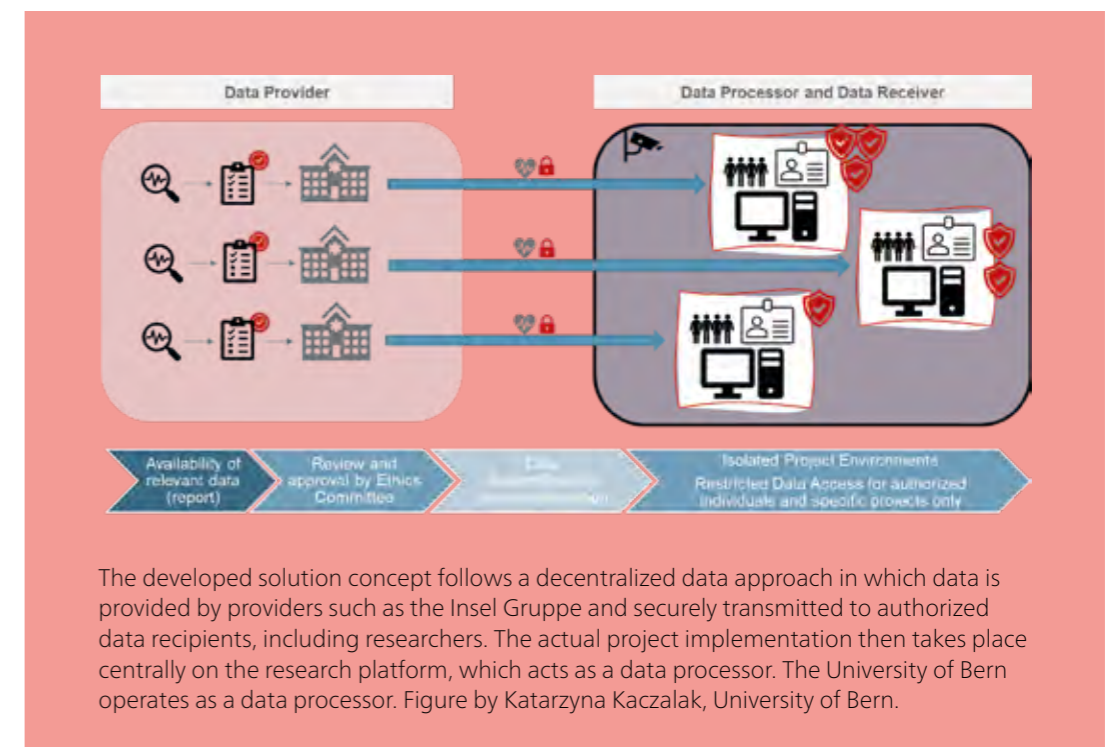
Data Provider

Data Processor and Data Receiver

Availability of relevant data (report)

Review and approval by Ethics Committee

Data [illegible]

Isolated Project Environments

Restricted Data Access for authorized individuals and specific projects only

The developed solution concept follows a decentralized data approach in which data is provided by providers such as the Insel Gruppe and securely transmitted to authorized data recipients, including researchers. The actual project implementation then takes place centrally on the research platform, which acts as a data processor. The University of Bern operates as a data processor. Figure by Katarzyna Kaczalak, University of Bern.